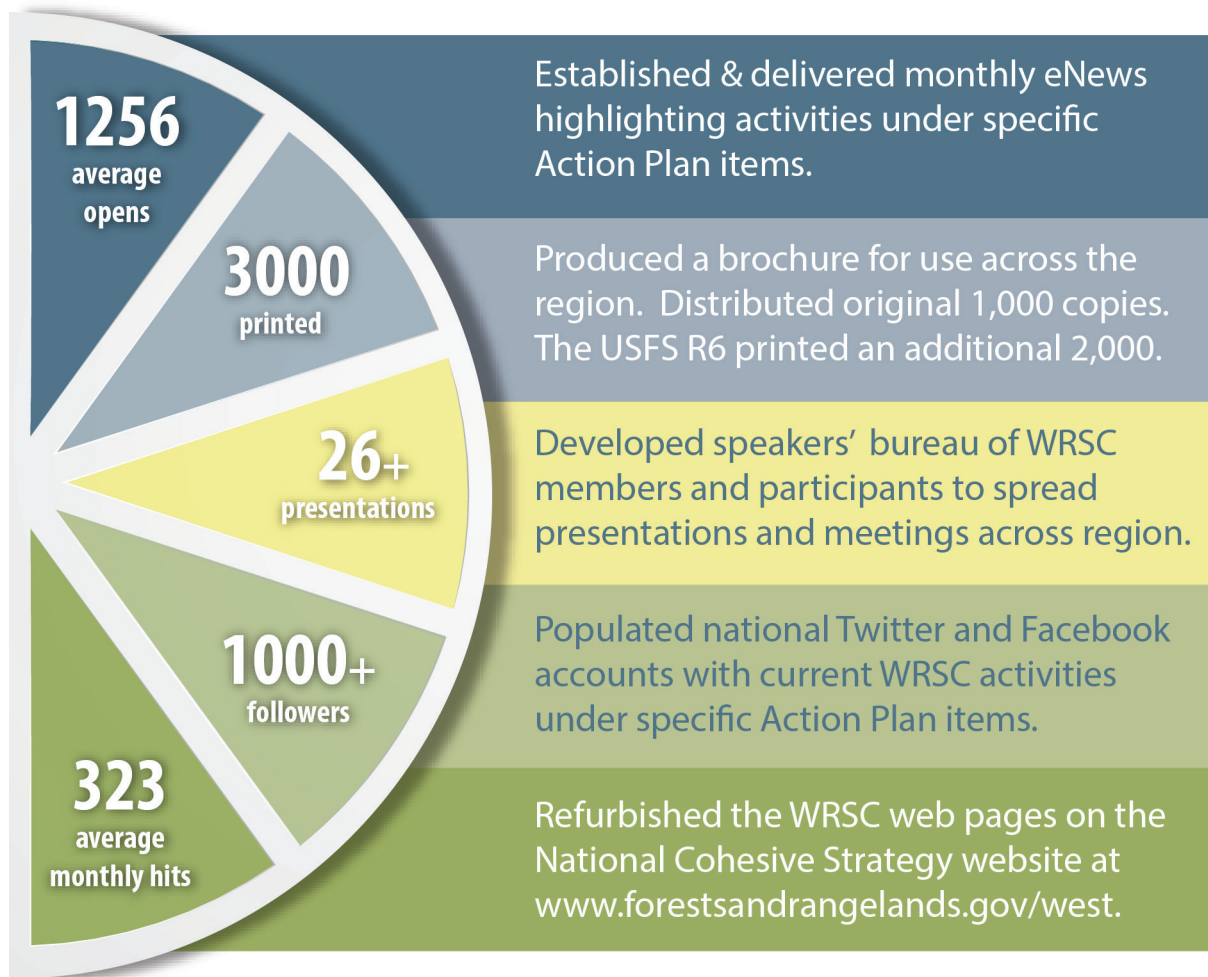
1256
average opens

Established & delivered monthly eNews highlighting activities under specific Action Plan items.

3000
printed

Produced a brochure for use across the region. Distributed original 1,000 copies. The USFS R6 printed an additional 2,000.

26+
presentations

Developed speakers' bureau of WRSC members and participants to spread presentations and meetings across region.

1000+
followers

Populated national Twitter and Facebook accounts with current WRSC activities under specific Action Plan items.

323
average monthly hits

Refurbished the WRSC web pages on the National Cohesive Strategy website at www.forestsandrangelands.gov/west.